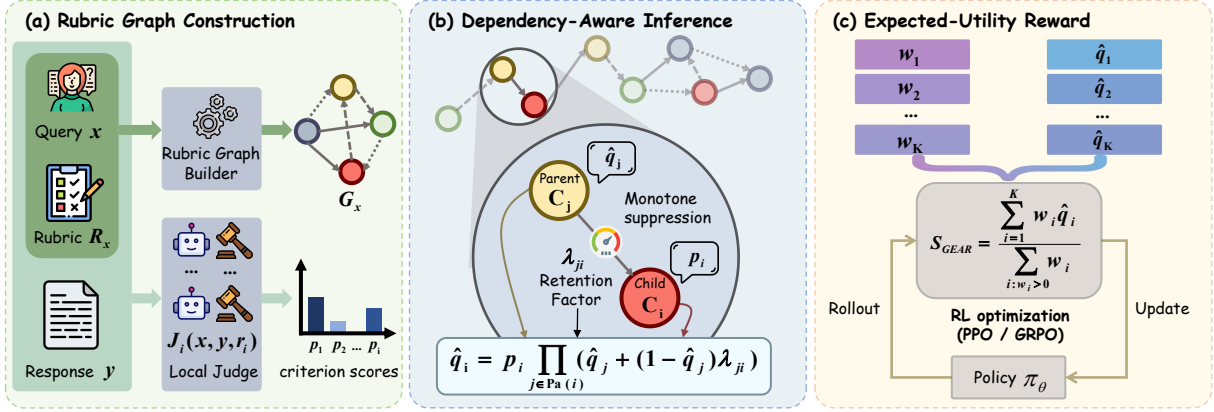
(a) Rubric Graph Construction

Query $x$

Rubric $R_x$

Response $y$

Rubric Graph Builder

$G_x$

...

$J_i(x, y, r_i)$

Local Judge

$p_1$ $p_2$ ... $p_i$

criterion scores

(b) Dependency-Aware Inference

Parent $C_j$

$\hat{q}_j$

Monotone suppression

$\lambda_{ji}$

Retention Factor

Child $C_i$

$p_i$

$\hat{q}_i = p_i \prod_{j \in Pa(i)} (\hat{q}_j + (1 - \hat{q}_j)\lambda_{ji})$

(c) Expected-Utility Reward

$w_1$

$w_2$

...

$w_K$

$\hat{q}_1$

$\hat{q}_2$

...

$\hat{q}_K$

$S_{GEAR} = \frac{\sum_{i=1}^{K} w_i \hat{q}_i}{\sum_{i: w_i > 0} w_i}$

RL optimization (PPO / GRPO)

Rollout

Update

Policy $\pi_\theta$